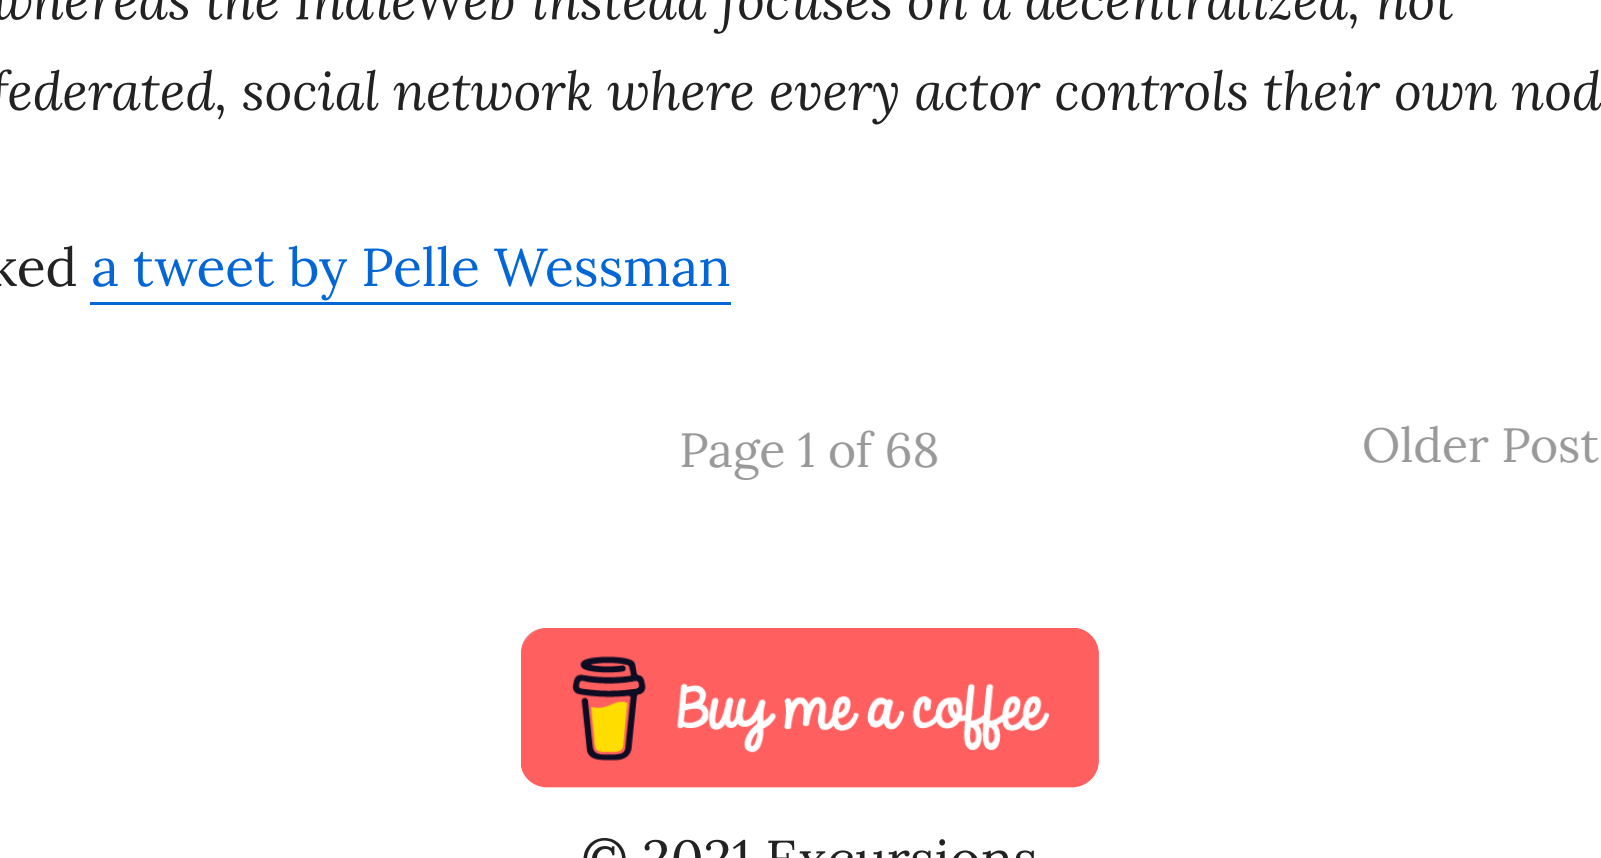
whereas the IndieWeb instead focuses on a decentralized, not federated, social network where every actor controls their own nod

ked a tweet by Pelle Wessman

Page 1 of 68

Older Post

Buy me a coffee

© 2021 Excursions